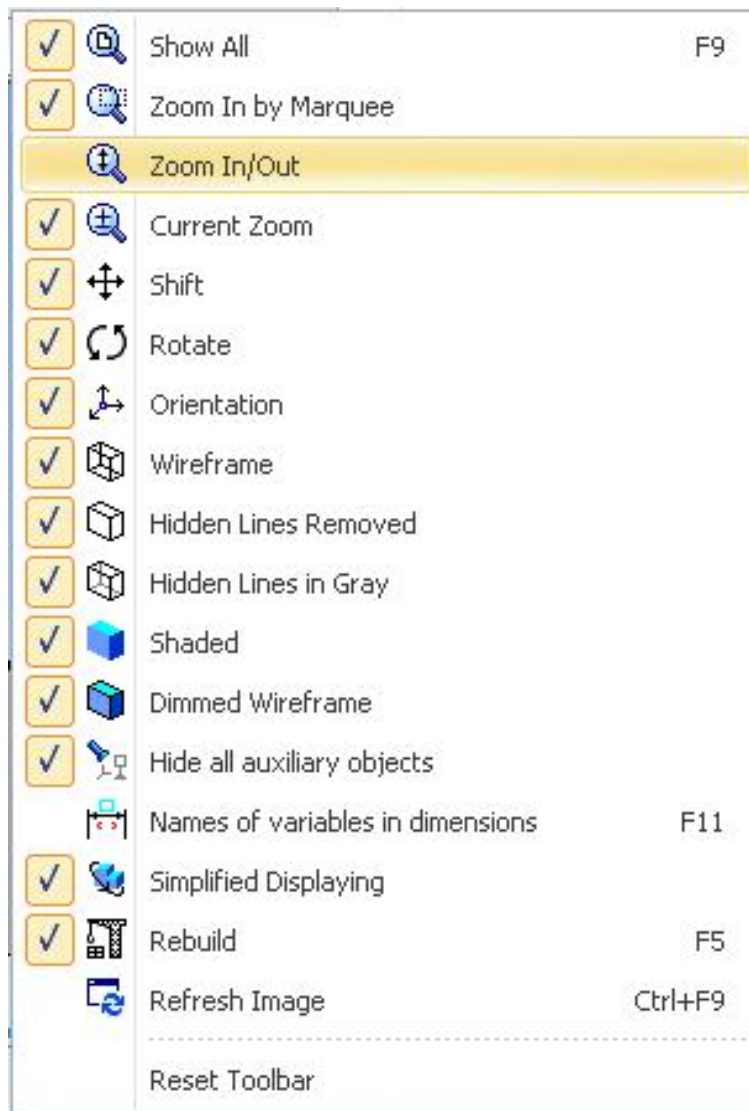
✓ Show All F9
✓ Zoom In by Marquee
Zoom In/Out
✓ Current Zoom
✓ Shift
✓ Rotate
✓ Orientation
✓ Wireframe
✓ Hidden Lines Removed
✓ Hidden Lines in Gray
✓ Shaded
✓ Dimmed Wireframe
✓ Hide all auxiliary objects
Names of variables in dimensions F11
✓ Simplified Displaying
✓ Rebuild F5
Refresh Image Ctrl+F9

Reset Toolbar